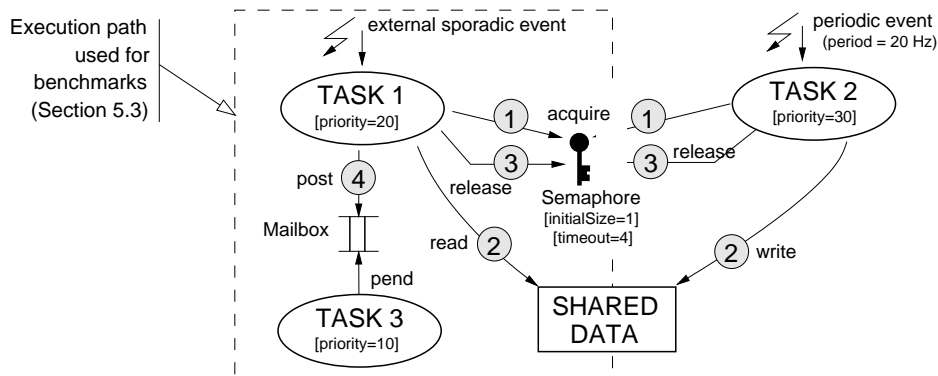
Execution path used for benchmarks (Section 5.3)

external sporadic event

periodic event (period = 20 Hz)

TASK 1 [priority=20]

TASK 2 [priority=30]

1 acquire 1

3 release 3

release

Semaphore [initialSize=1] [timeout=4]

post 4

Mailbox

pend

read 2

2 write

SHARED DATA

TASK 3 [priority=10]